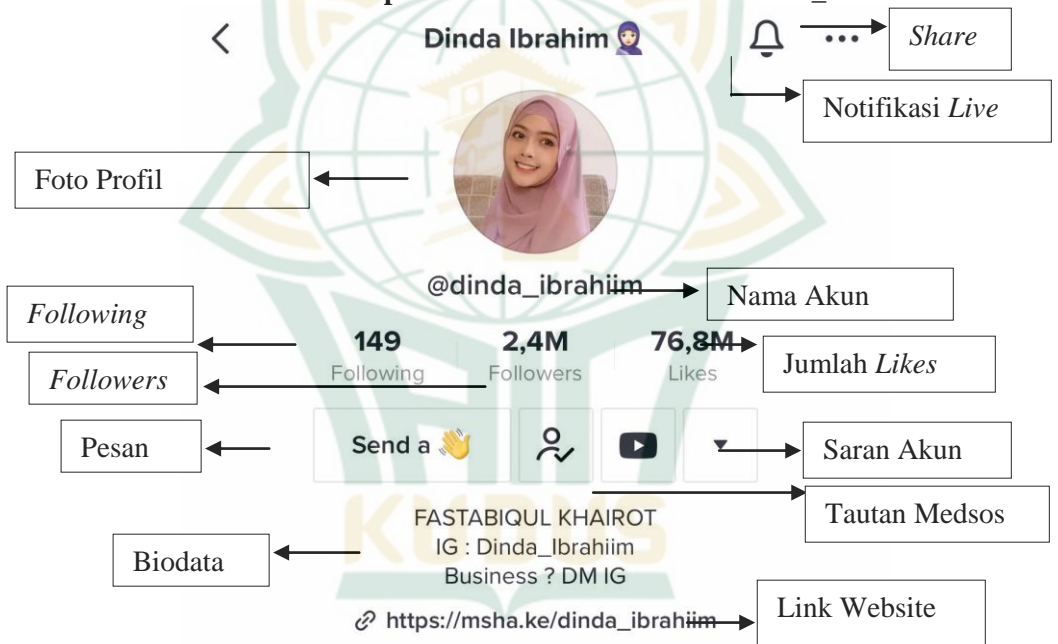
Dinda Ibrahim

Share

Notifikasi Live

Foto Profil

@dinda_ibrahiim

Nama Akun

Following

149 Following

2,4M Followers

76,8M Likes

Jumlah Likes

Followers

Pesan

Send a

Saran Akun

Tautan Medsos

FASTABIQUL KHAIROT
IG : Dinda_Ibrahiim
Business ? DM IG

Biodata

https://msha.ke/dinda_ibrahiim

Link Website